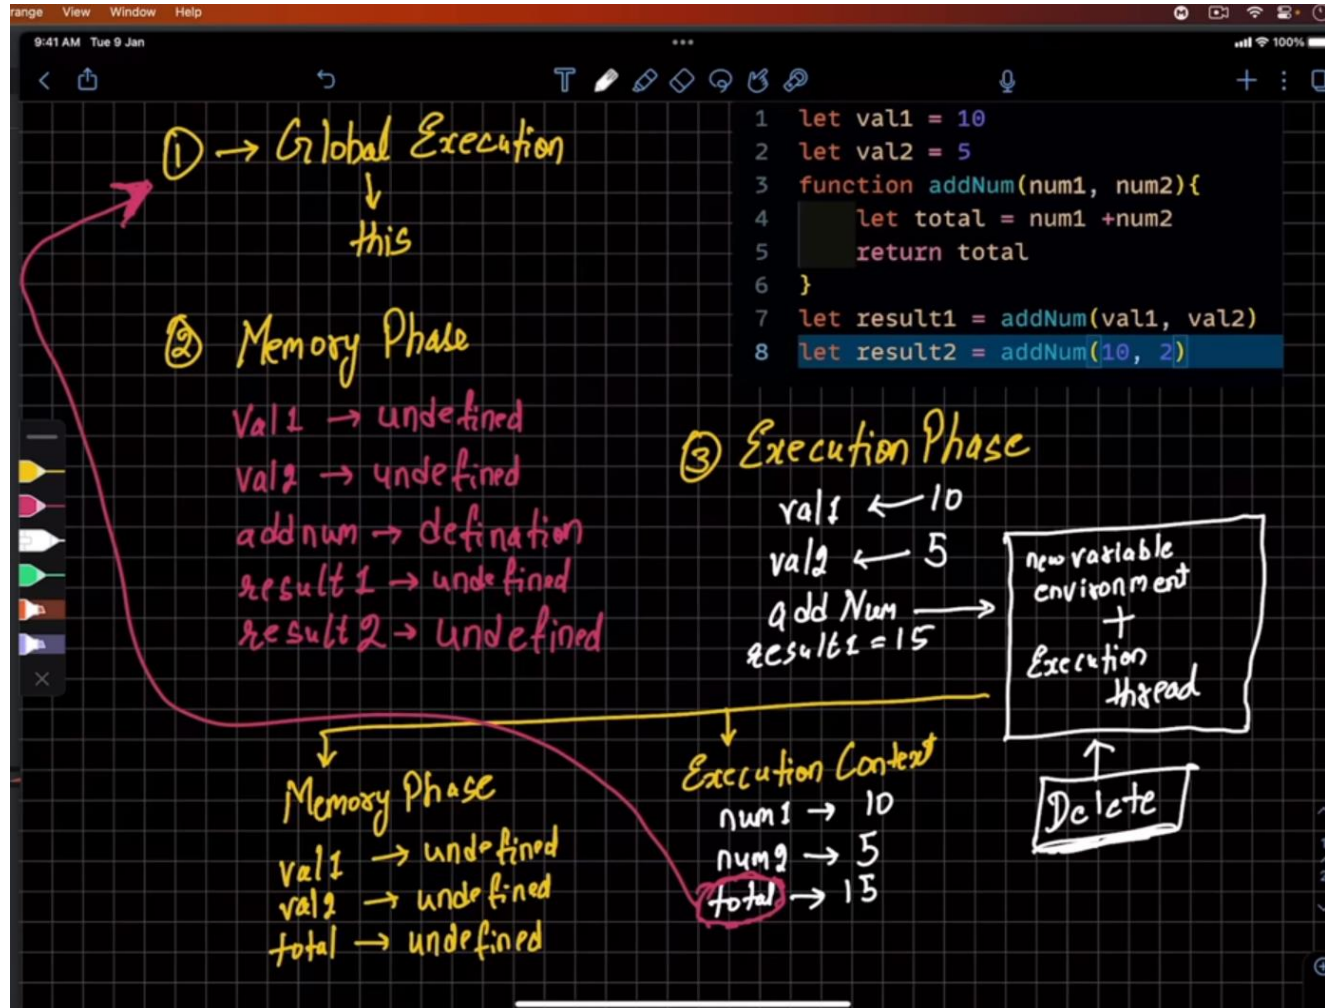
range View Window Help

9:41 AM Tue 9 Jan

100%

1 let val1 = 10
2 let val2 = 5
3 function addNum(num1, num2){
4 let total = num1 +num2
5 return total
6 }
7 let result1 = addNum(val1, val2)
8 let result2 = addNum(10, 2)

① → Global Execution
↓
this

② Memory Phase
Val1 → undefined
val2 → undefined
addnum → defination
result1 → undefined
result2 → undefined

③ Execution Phase
val1 ← 10
val2 ← 5
add Num ⟶
result1 = 15

new variable environment
+
Execution thread

Delete

Memory Phase
val1 → undefined
val2 → undefined
total → undefined

Execution Context
num1 → 10
num2 → 5
total → 15